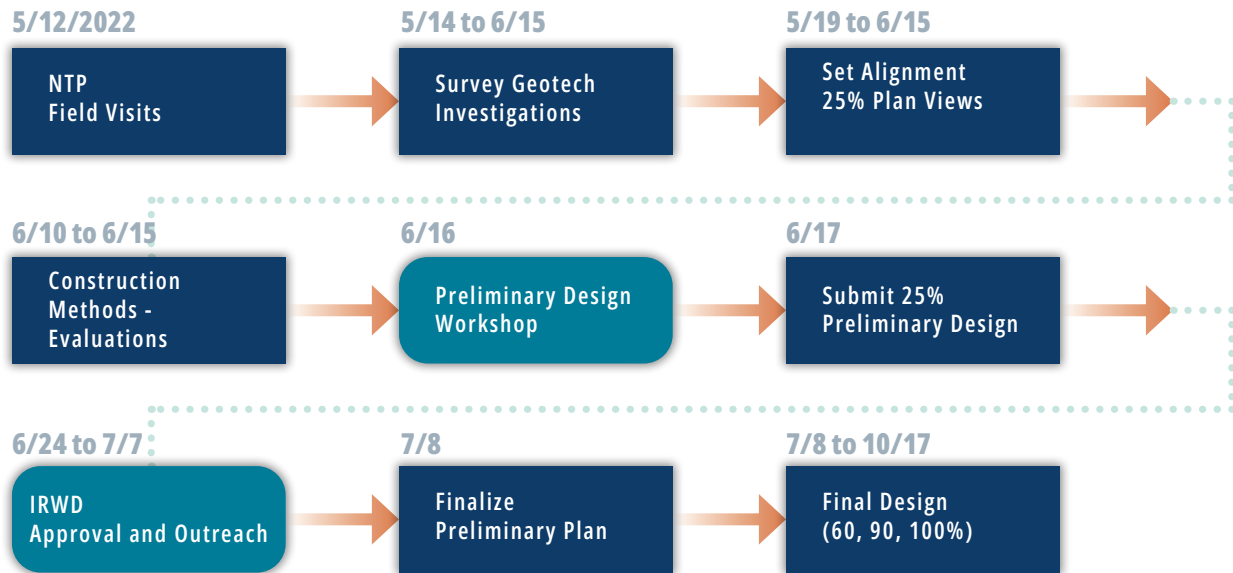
5/12/2022

NTP
Field Visits

5/14 to 6/15

Survey Geotech
Investigations

5/19 to 6/15

Set Alignment
25% Plan Views

6/10 to 6/15

Construction
Methods -
Evaluations

6/16

Preliminary Design
Workshop

6/17

Submit 25%
Preliminary Design

6/24 to 7/7

IRWD
Approval and Outreach

7/8

Finalize
Preliminary Plan

7/8 to 10/17

Final Design
(60, 90, 100%)